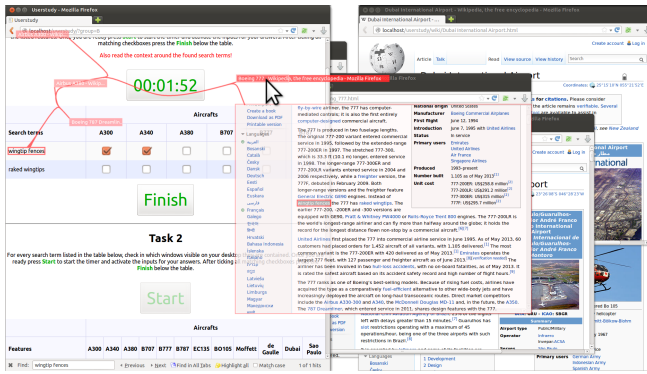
Userstudy - Mozilla Firefox

localhost/userstudy/?group=B

matching checkboxes press the Finish below the table.

Also read the context around the found search terms!

00:01:52

Boeing 777 Wikipedia, the free encyclopedia - Mozilla Firefox

Aircrafts

| Search terms | A300 | A340 | A380 | B7 |
|---|---|---|---|---|
| wingtip fences | | | | |
| raked wingtips | | | | |

Finish

Task 2

For every search term listed in the table below, check in which windows visible on your desktop ready press Start to start the timer and activate the inputs for your answers. After clicking Finish below the table.

Start

| Features | A300 | A340 | A380 | B707 | B777 | B787 | EC135 | BO105 | Moffett | de Gaulle | Dubai | Sao Paulo |
|---|---|---|---|---|---|---|---|---|---|---|---|---|

Find: wingtip fences | Previous | Next | Find in All Tabs | Highlight all | Match case | 1 of 1 hits

Create a book
Download as PDF
Printable version

Languages
Български
Català
Česky
Dansk
Deutsch
Eesti
Español
Euskara
فارسی
Français
Galego
한국어
हिन्दी
Bahasa Indonesia
Íslenska
Italiano
עברית
Latviešu
Lietuvių
Magyar
Nederlands

By-wire aircraft, the 777 has computer-mediated controls; it is also the first entirely computer-designed commercial aircraft.

The 777 is produced in two fuselage lengths. The original 777-200 variant entered commercial service in 1995, followed by the extended-range 777-200ER in 1997. The stretched 777-300, which is 33.3 ft (10.1 m) longer, entered service in 1998. The longer-range 777-300ER and 777-200LR variants entered service in 2004 and 2006 respectively, while a freighter version, the 777F, debuted in 2009. Both longer-range variants and the freighter feature General Electric GE90 engines. Instead of wingtip fences, the 777 has raked wingtips. The earlier 777-200, -200ER and -300 versions are equipped with GE90, Pratt & Whitney PW4000 or Rolls-Royce Trent 800 engines. The 777-200LR is the world's longest-range airliner and can fly more than halfway around the globe; it holds the record for the longest distance flown non-stop by a commercial aircraft.

United Airlines first placed the 777 into commercial airline service in June 1995. As of May 2013, 60 customers had placed orders for 1,452 aircraft of all variants, with 1,105 delivered. The most common variant is the 777-200ER with 420 delivered as of May 2013; Emirates operates the largest 777 fleet, with 127 passenger and freighter aircraft as of June 2013. The airliner has been involved in two fatal incidents, as of May 2013. It is noted the safest aircraft based on its operational record.

The 777 ranks as one of Boeing's best-selling models. Because of rising fuel costs, airlines have acquired the type as a comparatively fuel-efficient alternative to other wide-body jets and have increasingly deployed the aircraft on long-haul transoceanic routes. Direct market competitors include the Airbus A330-300 and A340, the McDonnell Douglas MD-11 and, in the future, the A350. The 787 Dreamliner, which entered service in 2011, shares design features with the 777.

| National origin | United States |
|---|---|
| Manufacturer | Boeing Commercial Airplanes |
| First flight | June 12, 1994 |
| Introduction | June 7, 1995 with United Airlines |
| Status | In service |
| Primary users | Emirates<br>United Airlines<br>Air France<br>Singapore Airlines |
| Produced | 1993–present |
| Number built | 1,105 as of May 2013 |
| Unit cost | 777-200ER: US$261.5 million<br>777-200LR: US$291.2 million<br>777-300ER: US$315 million<br>777F: US$295.7 million |

Dubai International Airport - Wikipedia, the free encyclopedia - Mozilla Firefox

localhost/userstudy/wiki/Dubai International Airport

Create account Log in

Article Talk Read View source View history Search

for citations. Please consider the article remains verifiable. Several

New Zealand

Airport
International Airport

Summary

| Airport type | Public/Military |
|---|---|
| Operator | |

Primary users

1 Development
2 Design